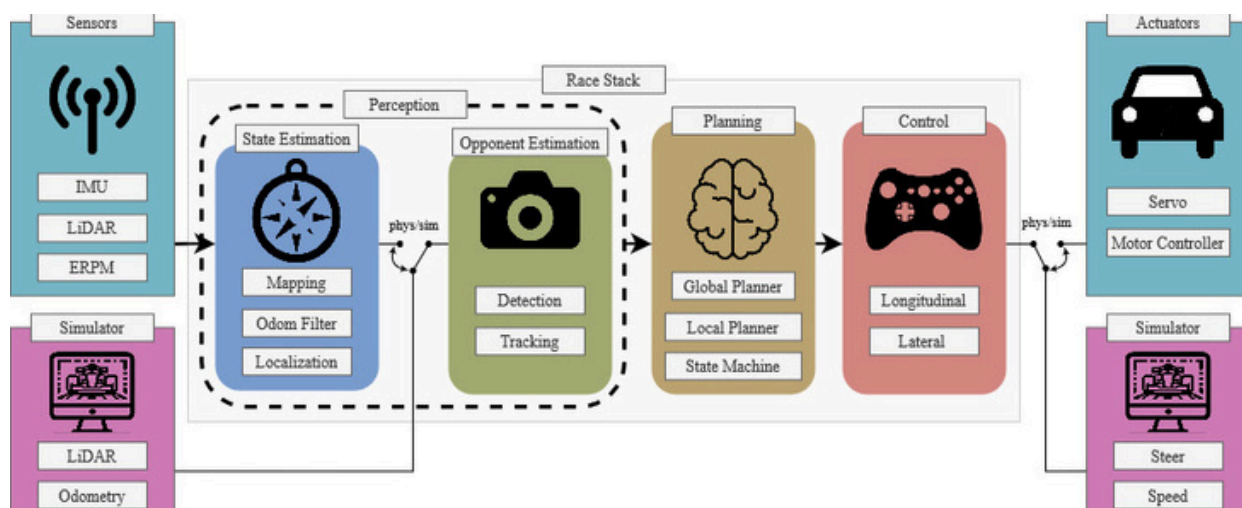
Sensors

IMU

LiDAR

ERPM

Simulator

LiDAR

Odometry

Race Stack

Perception

State Estimation

Mapping

Odom Filter

Localization

phys/sim

Opponent Estimation

Detection

Tracking

Planning

Global Planner

Local Planner

State Machine

Control

Longitudinal

Lateral

phys/sim

Actuators

Servo

Motor Controller

Simulator

Steer

Speed